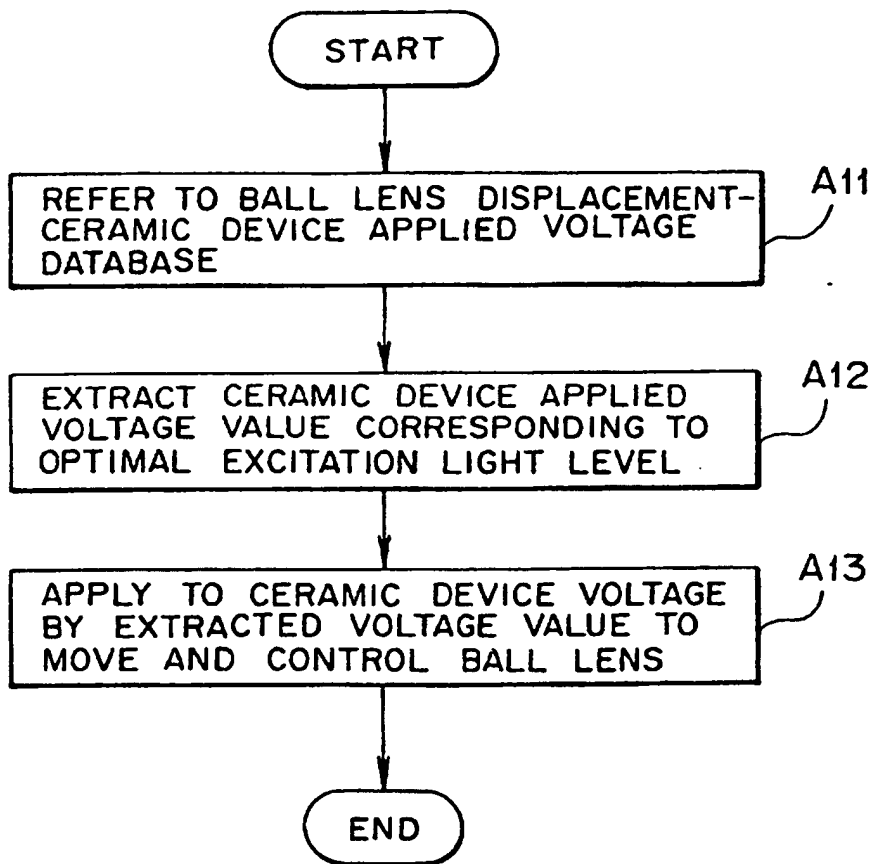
START

REFER TO BALL LENS DISPLACEMENT-CERAMIC DEVICE APPLIED VOLTAGE DATABASE

A11

EXTRACT CERAMIC DEVICE APPLIED VOLTAGE VALUE CORRESPONDING TO OPTIMAL EXCITATION LIGHT LEVEL

A12

APPLY TO CERAMIC DEVICE VOLTAGE BY EXTRACTED VOLTAGE VALUE TO MOVE AND CONTROL BALL LENS

A13

END